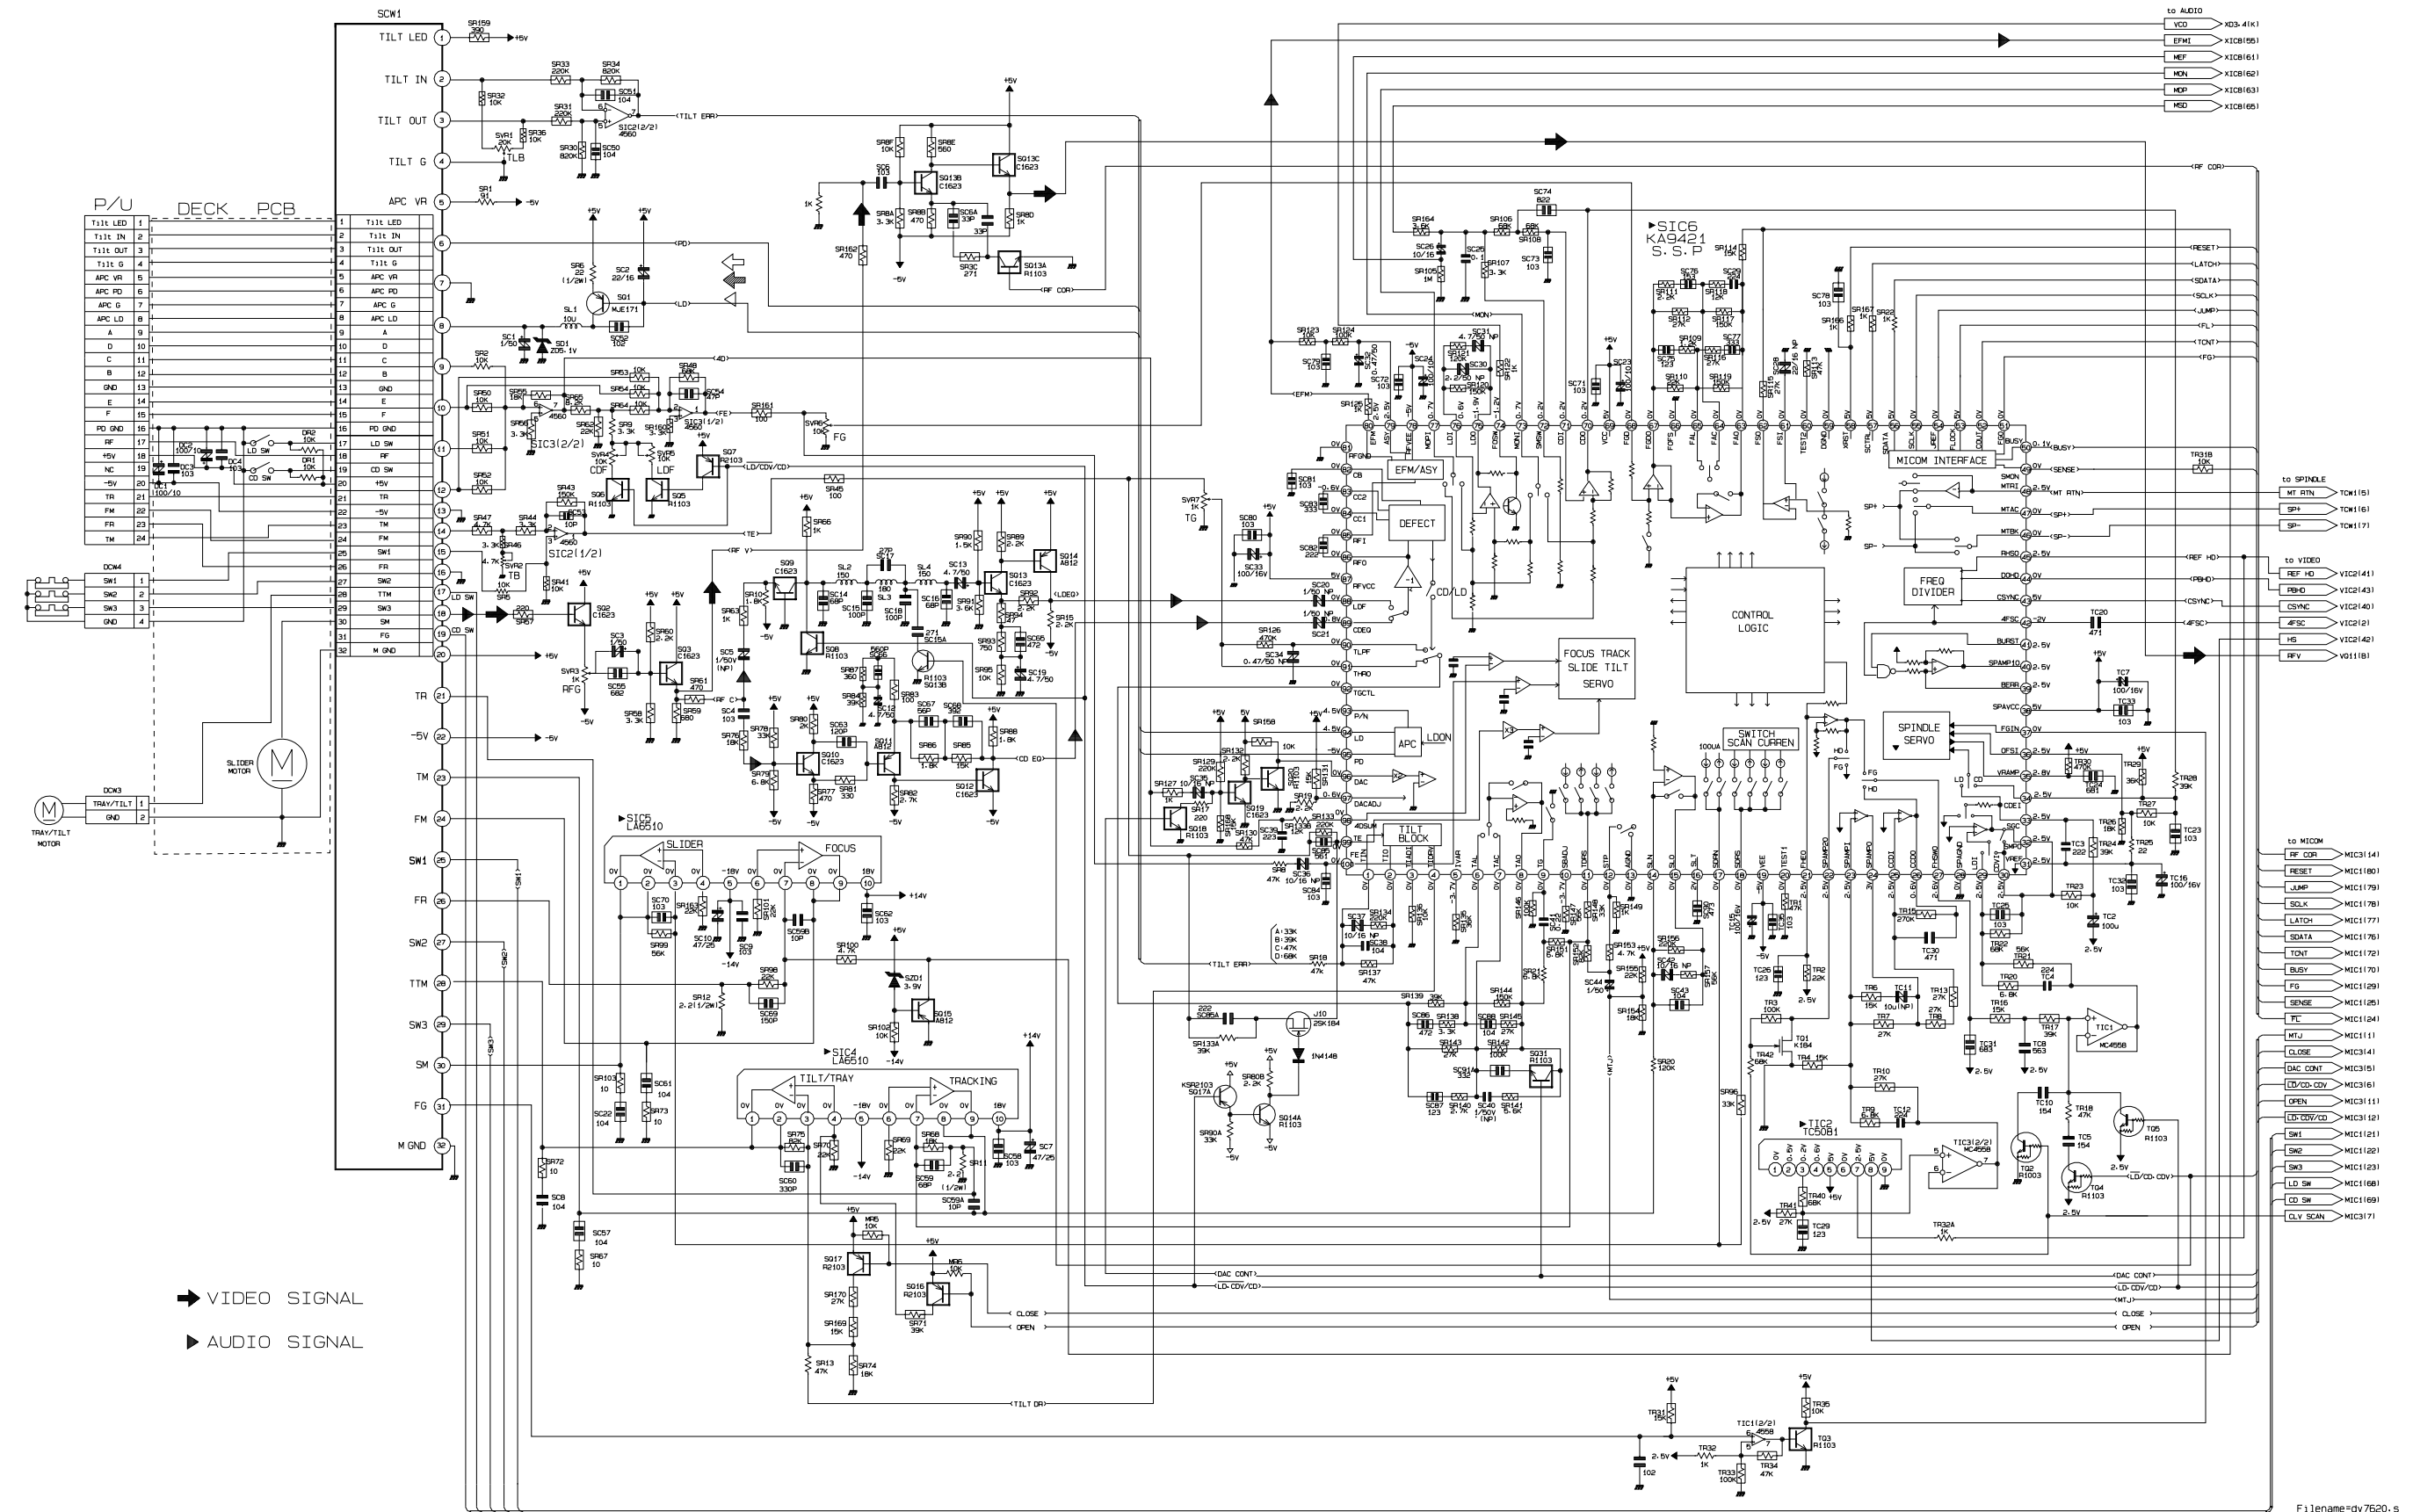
SCW1

TILT LED 1
TILT IN 2
TILT OUT 3
TILT G 4
APC VR 5
6
7
8
9
10
11
12
13
14
15
16
17
18
19
20
TR 21
-5V 22
TM 23
FM 24
SW1 25
FR 26
SW2 27
TTM 28
SW3 29
SM 30
FG 31
M GND 32

P/U DECK PCB

| | |
|---|---|
| Tilt LED | 1 |
| Tilt IN | 2 |
| Tilt OUT | 3 |
| Tilt G | 4 |
| APC VR | 5 |
| APC PD | 6 |
| APC G | 7 |
| APC LD | 8 |
| A | 9 |
| D | 10 |
| C | 11 |
| B | 12 |
| GND | 13 |
| E | 14 |
| F | 15 |
| PD GND | 16 |
| RF | 17 |
| +5V | 18 |
| NC | 19 |
| -5V | 20 |
| TR | 21 |
| FM | 22 |
| FR | 23 |
| TM | 24 |

| | |
|---|---|
| 1 | Tilt LED |
| 2 | Tilt IN |
| 3 | Tilt OUT |
| 4 | Tilt G |
| 5 | APC VR |
| 6 | APC PD |
| 7 | APC G |
| 8 | APC LD |
| 9 | A |
| 10 | D |
| 11 | C |
| 12 | B |
| 13 | GND |
| 14 | E |
| 15 | F |
| 16 | PD GND |
| 17 | LD SW |
| 18 | RF |
| 19 | CD SW |
| 20 | +5V |
| 21 | TR |
| 22 | -5V |
| 23 | TM |
| 24 | FM |
| 25 | SW1 |
| 26 | FR |
| 27 | SW2 |
| 28 | TTM |
| 29 | SW3 |
| 30 | SM |
| 31 | FG |
| 32 | M GND |

DCW4
| | |
|---|---|
| SW1 | 1 |
| SW2 | 2 |
| SW3 | 3 |
| GND | 4 |

DCW3
| | |
|---|---|
| TRAY/TILT | 1 |
| GND | 2 |

TRAY/TILT MOTOR
SLIDER MOTOR

SIC2(2/2) 4560
SIC3(2/2) 4560
SIC3(1/2) 4560
SIC2(1/2) 4560
SQ1 MJE171
SQ13C C1623
SQ13B C1623
SQ13A R1103
SQ6 R1103
SQ5 R1103
SQ7 R2103
SQ2 C1623
SQ3 C1623
SQ9 C1623
SQ8 R1103
SQ13 C1623
SQ14 A812
SQ10 C1623
SQ11 A812
SQ12 C1623
SQ15 A812
SQ17 R2103
SQ16 R2103
SQ18 R1103
SQ19 C1623
SQ31 R1103
SQ17A KSR2103
SQ14A R1103
J10 2SK184
1N4148

TLB TB CDF LDF FG RFG

▶SIC5 LA6510
SLIDER FOCUS
▶SIC4 LA6510
TILT/TRAY TRACKING

▶SIC6 KA9421 S.S.P
EFM/ASY
DEFECT
CD/LD
FOCUS TRACK SLIDE TILT SERVO
APC LDON
TILT BLOCK
CONTROL LOGIC
MICOM INTERFACE
FREQ DIVIDER
SPINDLE SERVO
SWITCH SCAN CURREN

▶TIC2 TC50B1
TIC1 MC4558
TIC3(2/2) MC4558
TIC1(2/2) 4558
TQ1 K184
TQ2 R1003
TQ3 R1103
TQ4 R1103
TQ5 R1103

A:33K B:39K C:47K D:68K

(TILT ERR) (PD) (LD) (4D) (FE) (TE) (RF V) (RF C) (LD/CDV/CD) (LDEQ) (CD EQ) (RF COR) (MON) (EFM) (DAC CONT) (LD-CDV/CD) (MTJ) CLOSE OPEN (TILT DR)

to AUDIO
| | |
|---|---|
| VCO | XD3-4(K) |
| EFMI | XIC8(55) |
| MEF | XIC8(61) |
| MON | XIC8(62) |
| MDP | XIC8(63) |
| MSD | XIC8(65) |

to SPINDLE
| | |
|---|---|
| MT RTN | TCW1(5) |
| SP+ | TCW1(6) |
| SP- | TCW1(7) |

to VIDEO
| | |
|---|---|
| REF HD | VIC2(41) |
| PBHD | VIC2(43) |
| CSYNC | VIC2(40) |
| 4FSC | VIC2(2) |
| HS | VIC2(42) |
| RFV | VQ11(B) |

to MICOM
| | |
|---|---|
| RF COR | MIC3(14) |
| RESET | MIC1(80) |
| JUMP | MIC1(79) |
| SCLK | MIC1(78) |
| LATCH | MIC1(77) |
| SDATA | MIC1(76) |
| TCNT | MIC1(72) |
| BUSY | MIC1(70) |
| FG | MIC1(29) |
| SENSE | MIC1(25) |
| FL | MIC1(24) |
| MTJ | MIC1(1) |
| CLOSE | MIC3(4) |
| DAC CONT | MIC3(5) |
| LD/CD-CDV | MIC3(6) |
| OPEN | MIC3(11) |
| LD-CDV/CD | MIC3(12) |
| SW1 | MIC1(21) |
| SW2 | MIC1(22) |
| SW3 | MIC1(23) |
| LD SW | MIC1(68) |
| CD SW | MIC1(69) |
| CLV SCAN | MIC3(7) |

VIDEO SIGNAL
AUDIO SIGNAL

Filename=dv7620.s